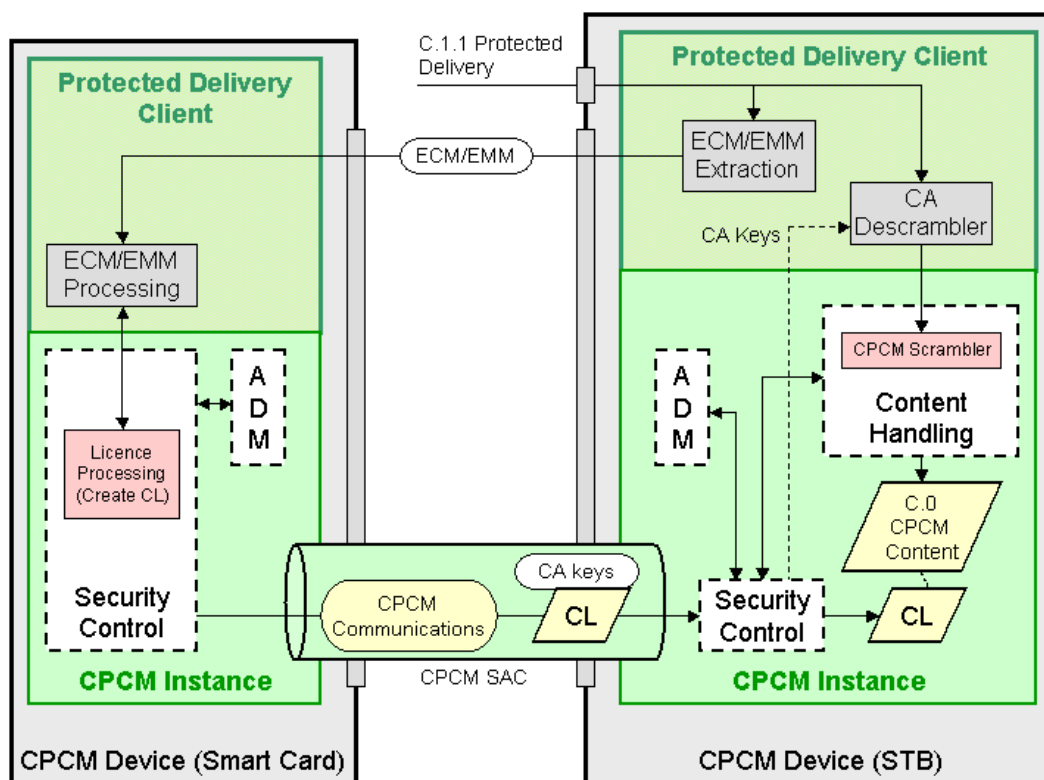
C.1.1 Protected Delivery

Protected Delivery Client

ECM/EMM

ECM/EMM Processing

A D M

Licence Processing (Create CL)

Security Control

CPCM Instance

CPCM Device (Smart Card)

Protected Delivery Client

ECM/EMM Extraction

CA Descrambler

CA Keys

CPCM Scrambler

Content Handling

A D M

C.0 CPCM Content

CA keys

CPCM Communications

CL

Security Control

CL

CPCM SAC

CPCM Instance

CPCM Device (STB)